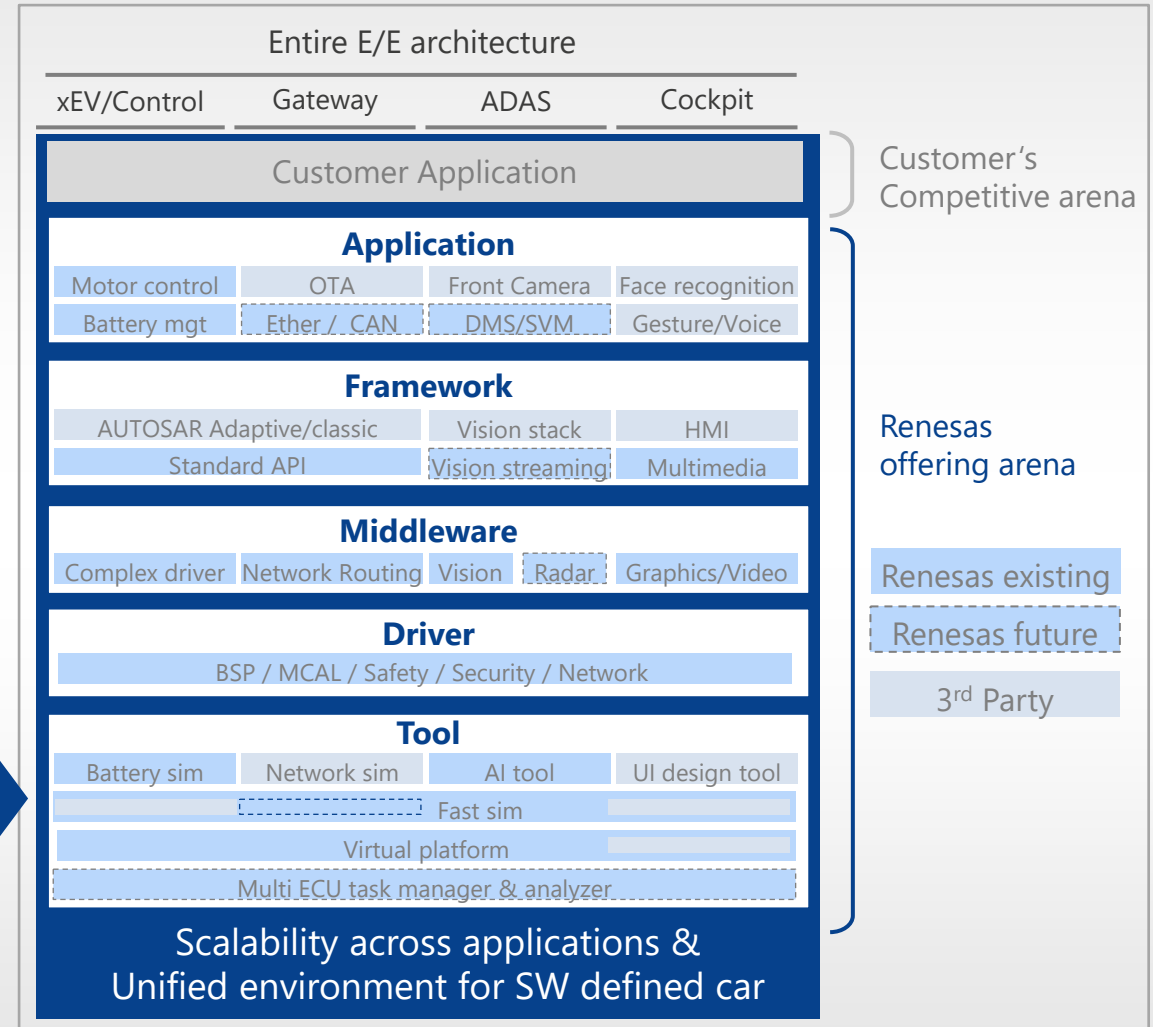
Entire E/E architecture

xEV/Control
Gateway
ADAS
Cockpit

Customer Application

Customer's Competitive arena

Application

| Motor control | OTA | Front Camera | Face recognition |
|---|---|---|---|
| Battery mgt | Ether / CAN | DMS/SVM | Gesture/Voice |

Framework

| AUTOSAR Adaptive/classic | Vision stack | HMI |
|---|---|---|
| Standard API | Vision streaming | Multimedia |

Middleware

| Complex driver | Network Routing | Vision | Radar | Graphics/Video |
|---|---|---|---|---|

Driver

BSP / MCAL / Safety / Security / Network

Tool

| Battery sim | Network sim | AI tool | UI design tool |
|---|---|---|---|

Fast sim

Virtual platform

Multi ECU task manager & analyzer

Scalability across applications & Unified environment for SW defined car

Renesas offering arena

Renesas existing

Renesas future

3rd Party